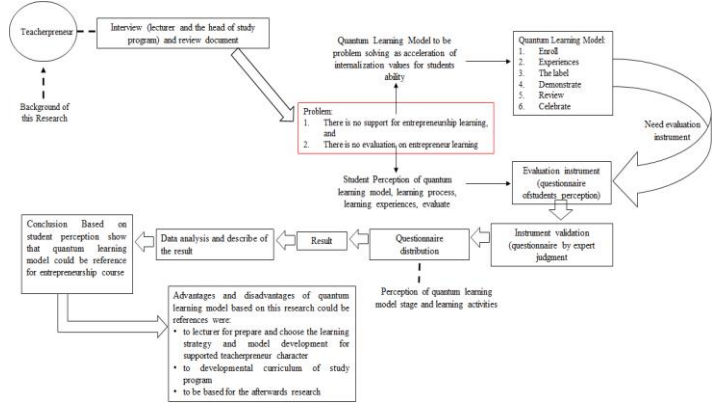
Teacherpreneur

Background of this Research

Interview (lecturer and the head of study program) and review document

Quantum Learning Model to be problem solving as acceleration of internalization values for students ability

Quantum Learning Model:
1. Enroll
2. Experiences
3. The label
4. Demonstrate
5. Review
6. Celebrate

Problem:
1. There is no support for entrepreneurship learning, and
2. There is no evaluation on entrepreneur learning

Need evaluation instrument

Student Perception of quantum learning model, learning process, learning experiences, evaluate

Evaluation instrument (questionnaire ofstudents perception)

Instrument validation (questionnaire by expert judgment

Questionnaire distribution

Result

Data analysis and describe of the result

Conclusion Based on student perception show that quantum learning model could be reference for entrepreneurship course

Perception of quantum learning model stage and learning activities

Advantages and disadvantages of quantum learning model based on this research could be references were:
• to lecturer for prepare and choose the learning strategy and model development for supported teacherpreneur character
• to developmental curriculum of study program
• to be based for the afterwards research